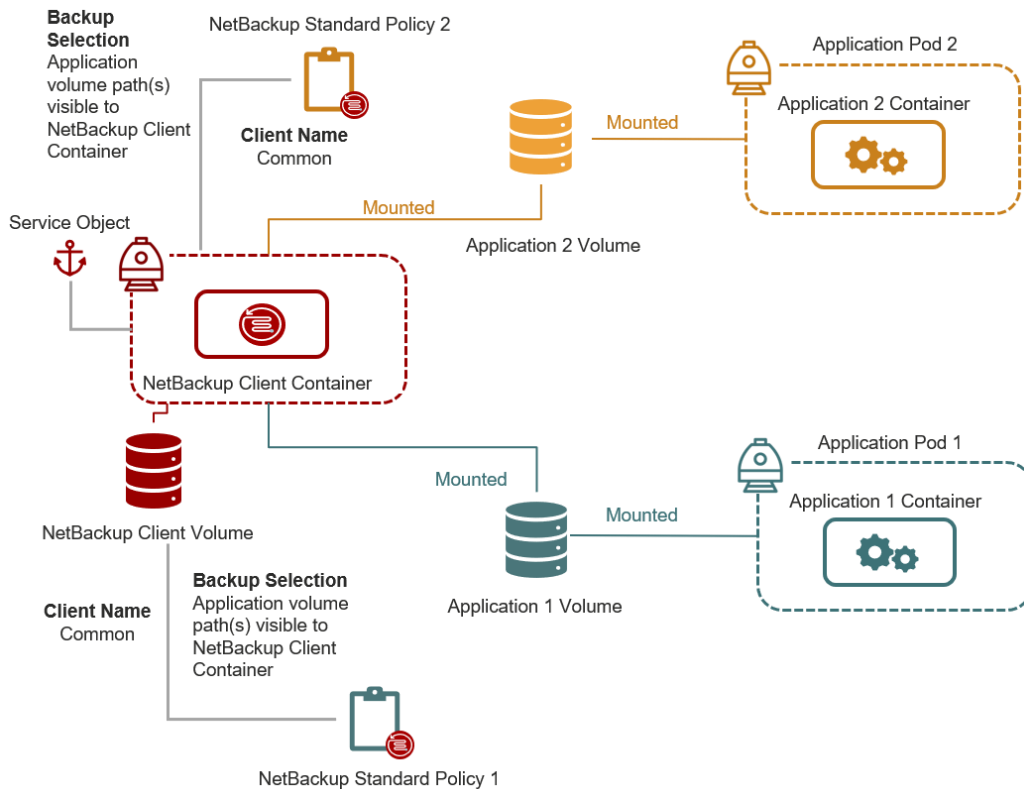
Backup Selection
Application volume path(s) visible to NetBackup Client Container

NetBackup Standard Policy 2

Client Name
Common

Application Pod 2

Application 2 Container

Mounted

Mounted

Service Object

Application 2 Volume

NetBackup Client Container

Application Pod 1

Mounted

Application 1 Container

Mounted

NetBackup Client Volume

Backup Selection
Application volume path(s) visible to NetBackup Client Container

Client Name
Common

Application 1 Volume

NetBackup Standard Policy 1